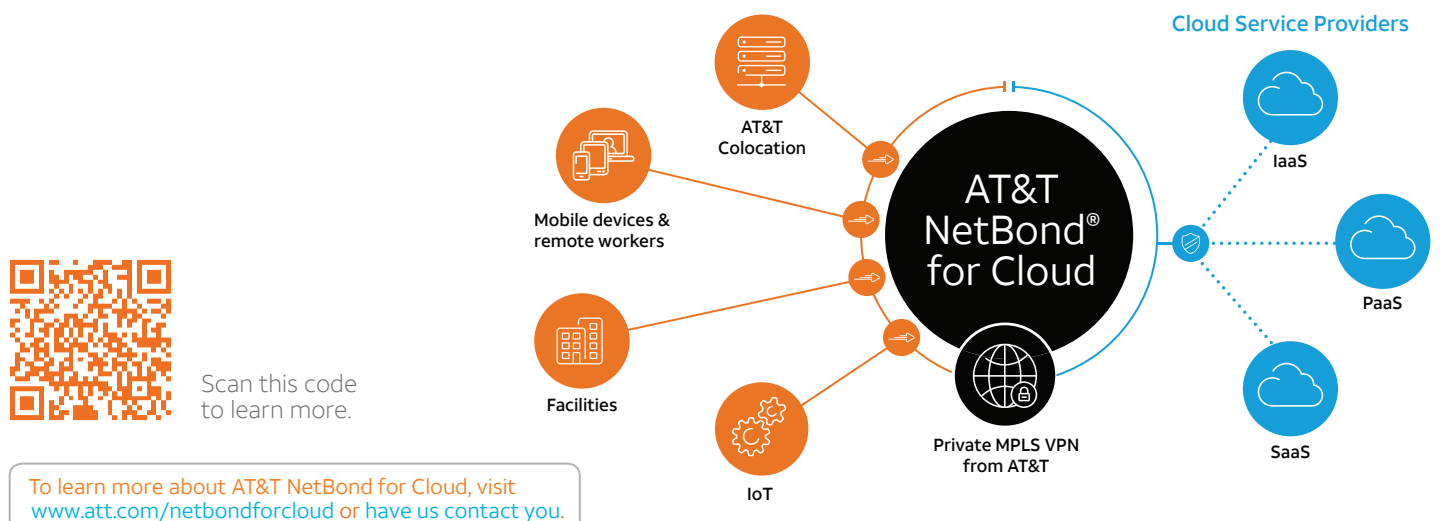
Scan this code to learn more.

To learn more about AT&T NetBond for Cloud, visit www.att.com/netbondforcloud or have us contact you.

AT&T Colocation

Mobile devices & remote workers

Facilities

IoT

AT&T NetBond® for Cloud

Private MPLS VPN from AT&T

Cloud Service Providers

IaaS

PaaS

SaaS